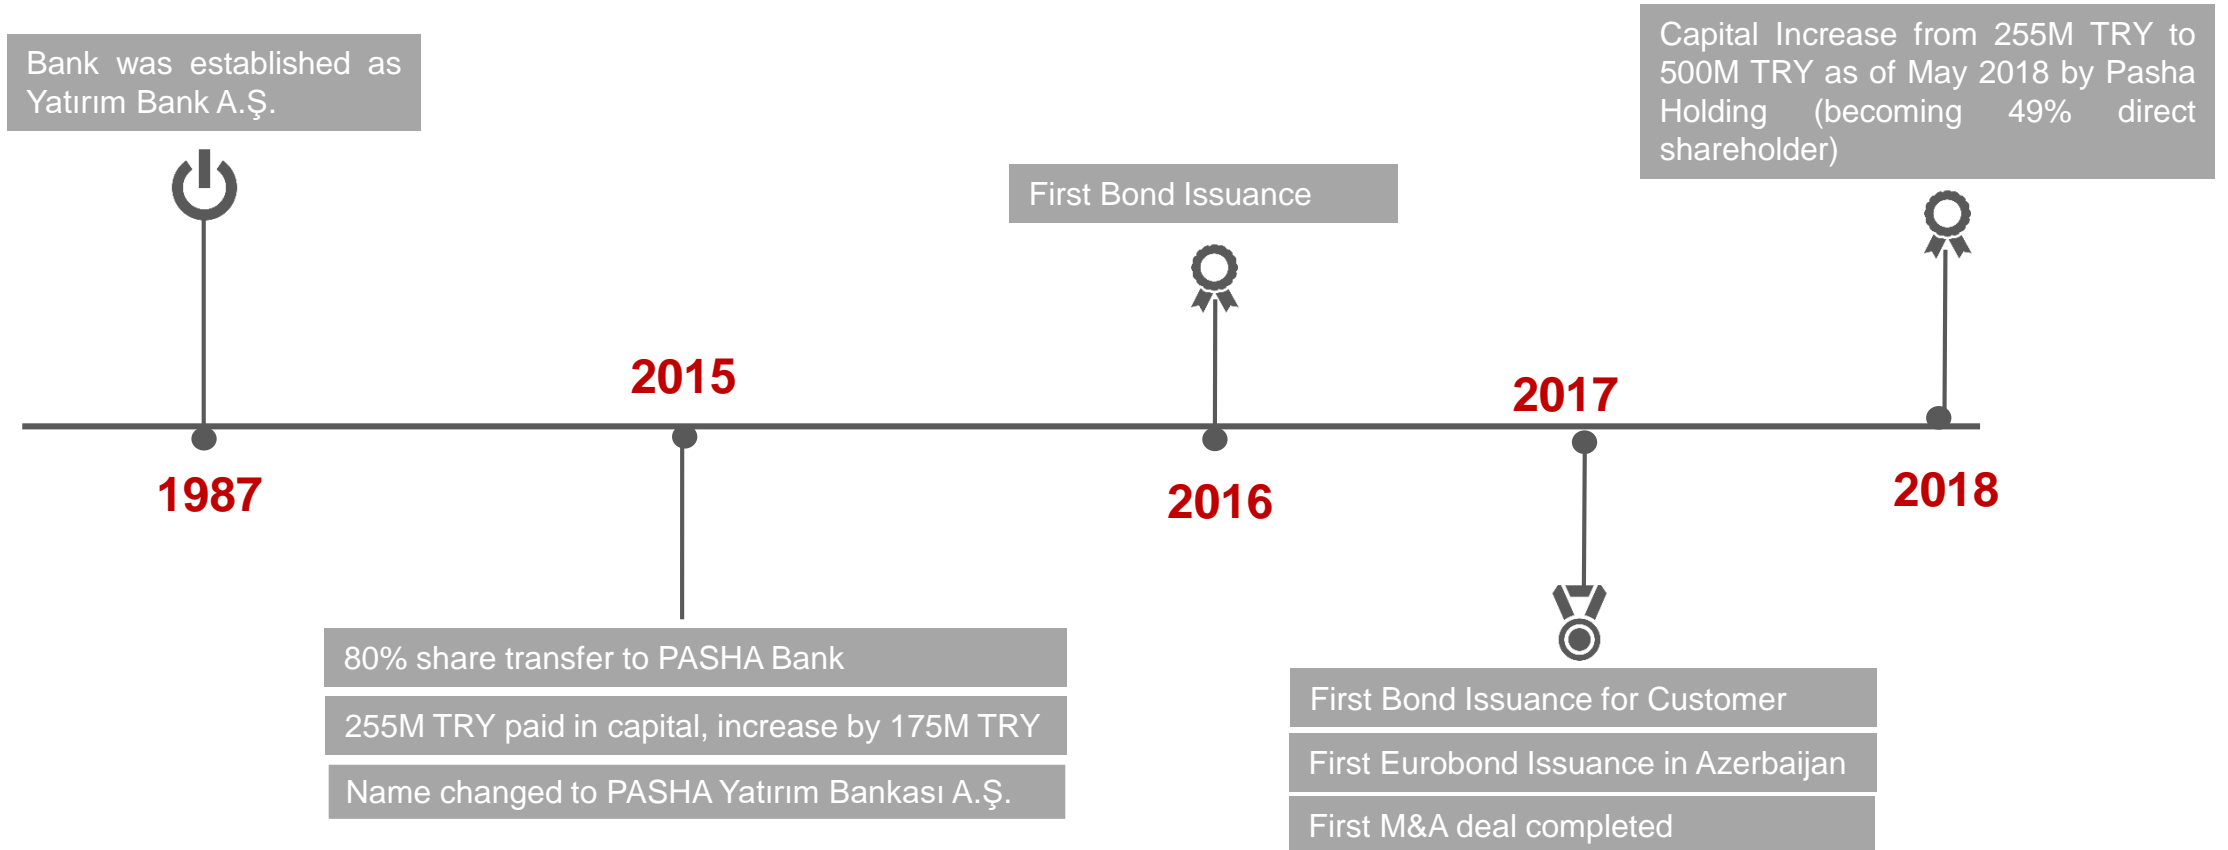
Bank was established as Yatırım Bank A.Ş.

1987

2015

80% share transfer to PASHA Bank

255M TRY paid in capital, increase by 175M TRY

Name changed to PASHA Yatırım Bankası A.Ş.

First Bond Issuance

2016

2017

First Bond Issuance for Customer

First Eurobond Issuance in Azerbaijan

First M&A deal completed

Capital Increase from 255M TRY to 500M TRY as of May 2018 by Pasha Holding (becoming 49% direct shareholder)

2018